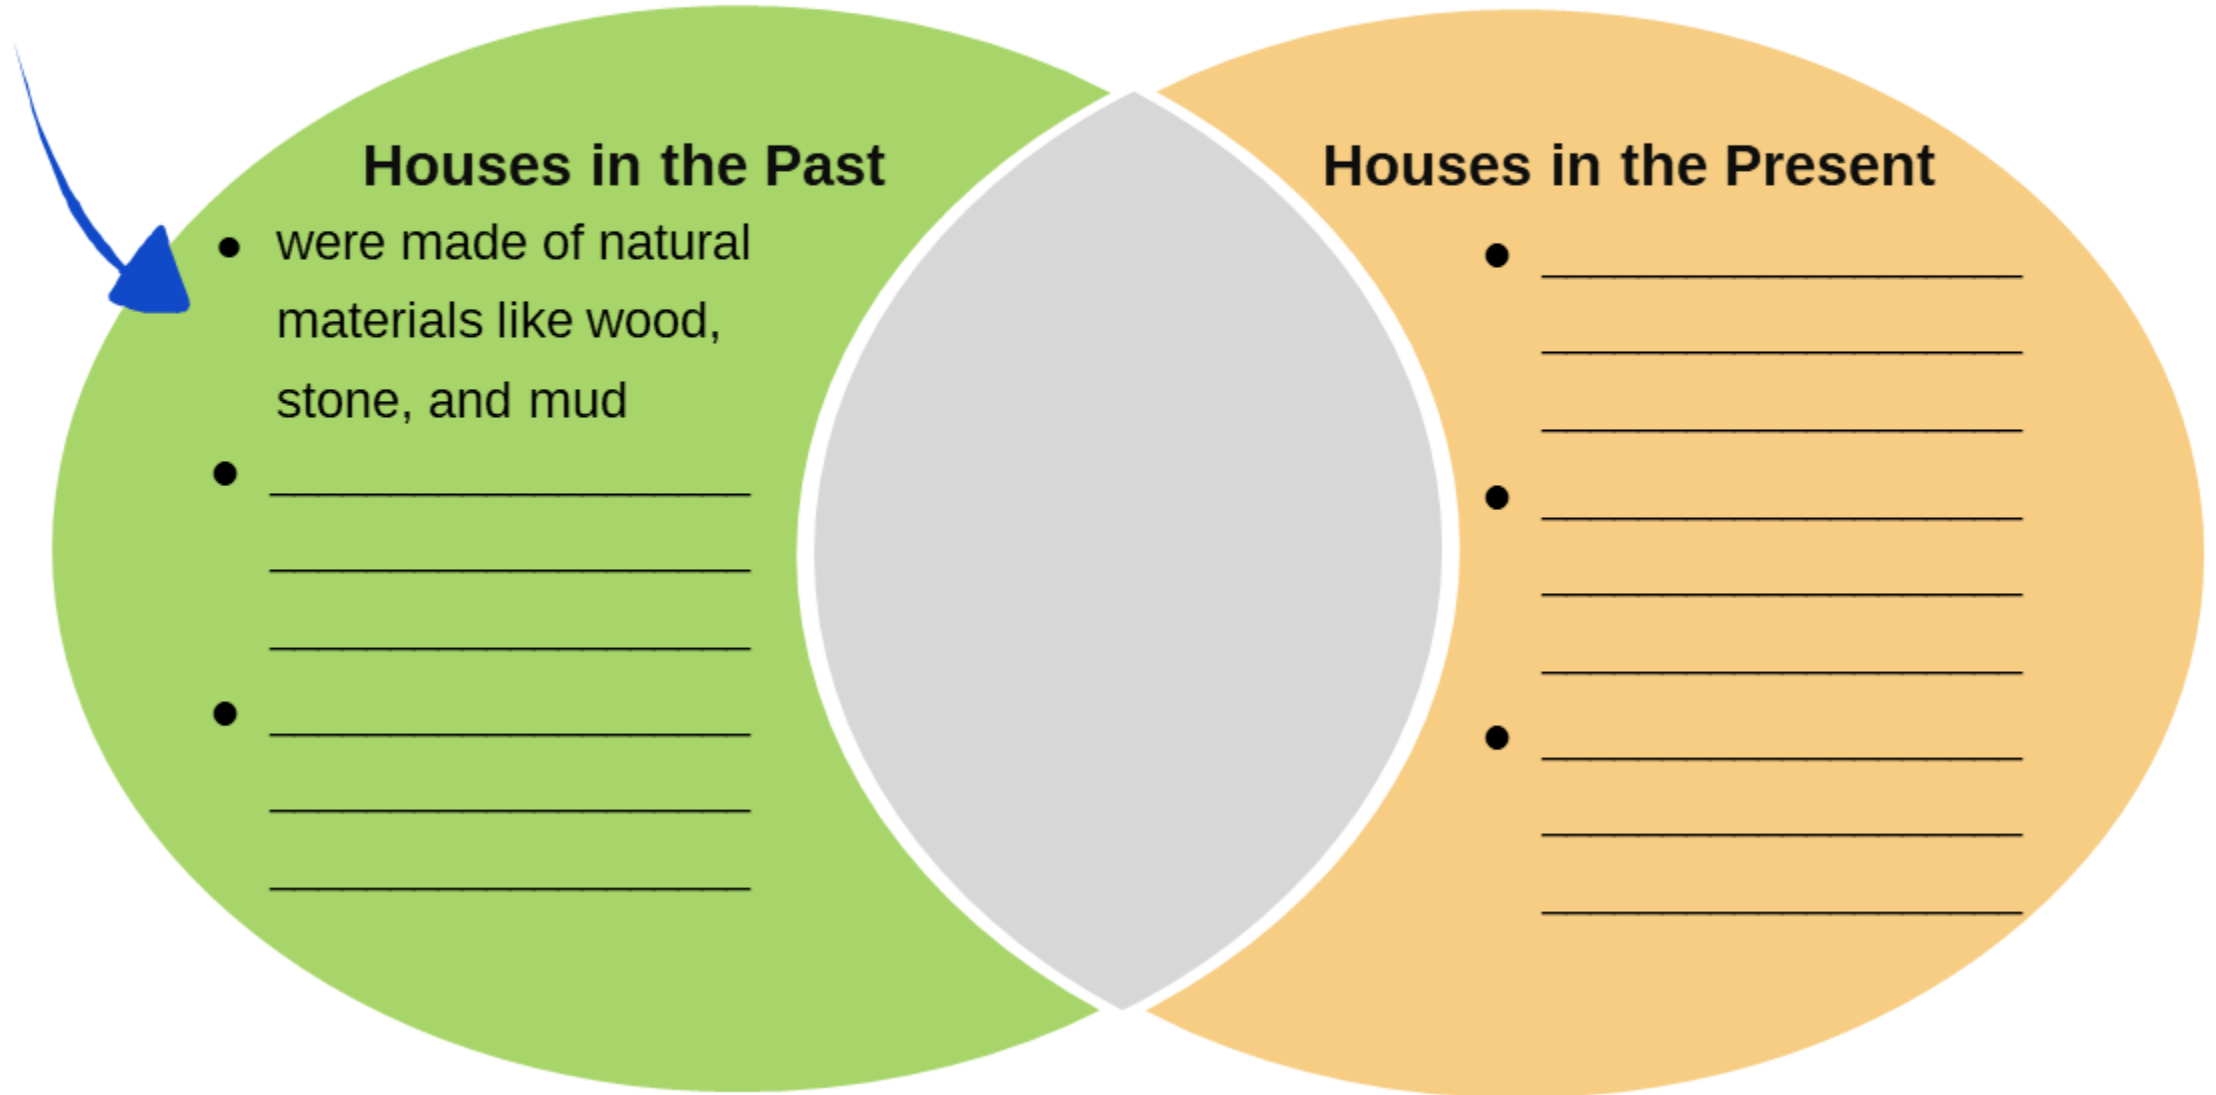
Houses in the Past

- were made of natural materials like wood, stone, and mud
- ____________________
____________________
____________________
- ____________________
____________________
____________________

Houses in the Present

- ____________________
____________________
____________________
- ____________________
____________________
____________________
- ____________________
____________________
____________________